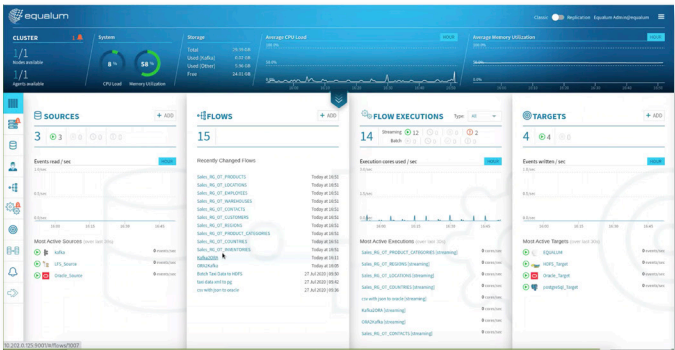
equalum

Classic Replication Equalum Admin@equalum

CLUSTER

1/1
Nodes available

1/1
Agents available

System

8 %
CPU Load

58 %
Memory Utilization

Storage

Total 79.19 GiB
Used (Kafka) 4.01 GiB
Used (Other) 5.36 GiB
Free 24.01 GiB

Average CPU Load

HOUR

Average Memory Utilization

HOUR

SOURCES

+ ADD

3 ⊙3 ⊙0

Events read / sec

HOUR

Most Active Sources (over last 1hr)

kafka 0 events/sec
sftp_source 0 events/sec
Oracle_Source 0 events/sec

FLOWS

+ ADD

15

Recently Changed Flows

Sales_RE_OT_PRODUCTS Today at 16:51
Sales_RE_OT_LOCATIONS Today at 16:51
Sales_RE_OT_EMPLOYEES Today at 16:51
Sales_RE_OT_WAREHOUSES Today at 16:51
Sales_RE_OT_CONTACTS Today at 16:51
Sales_RE_OT_CUSTOMERS Today at 16:51
Sales_RE_OT_REGIONS Today at 16:51
Sales_RE_OT_PRODUCT_CATEGORIES Today at 16:51
Sales_RE_OT_COUNTRIES Today at 16:51
Sales_RE_OT_INVENTORIES Today at 16:51
Kafka2DDH Today at 16:50
ORA2Kafka Today at 16:28
Batch Tax Data to HDFS 27 Jul 2020 | 16:58
tax data xml to pg 27 Jul 2020 | 16:57
csv with json to oracle 27 Jul 2020 | 16:54

FLOW EXECUTIONS

Type All

14 Streaming 12 Batch 2

Execution cores used / sec

HOUR

Most Active Executions (over last 1hr)

Sales_RE_OT_PRODUCT_CATEGORIES (streaming) 0 cores/sec
Sales_RE_OT_REGIONS (streaming) 0 cores/sec
Sales_RE_OT_LOCATIONS (streaming) 0 cores/sec
csv with json to oracle (streaming) 0 cores/sec
Kafka2DRA (streaming) 0 cores/sec
ORA2Kafka (streaming) 0 cores/sec
Sales_RE_OT_CONTACTS (streaming) 0 cores/sec

TARGETS

+ ADD

4 ⊙4 ⊙0

Events written / sec

HOUR

Most Active Targets (over last 1hr)

EQUALUM 0 events/sec
HDFS_Target 0 events/sec
Oracle_Target 0 events/sec
postgresql_Target 0 events/sec

10.203.0.125:8001/#/flows/1007